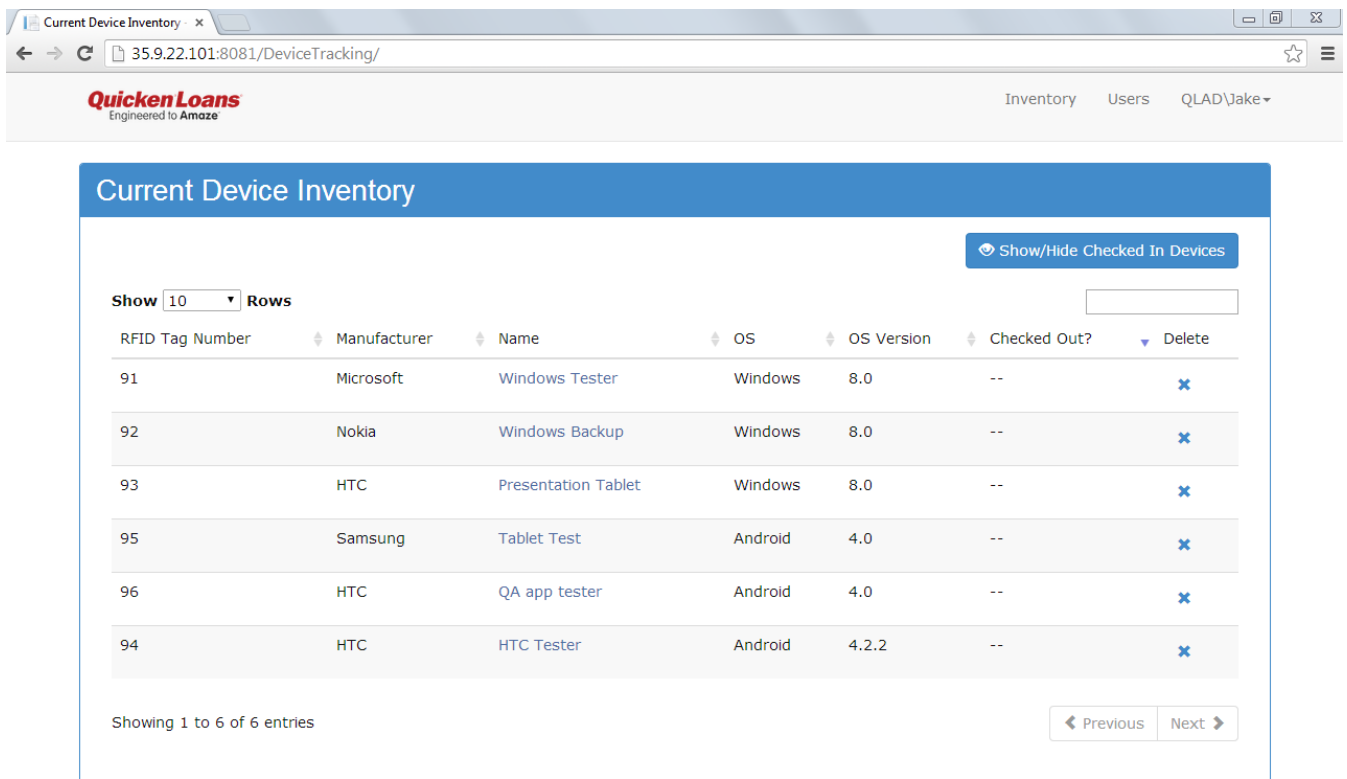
Current Device Inventory ×

35.9.22.101:8081/DeviceTracking/

QuickenLoans
Engineered to Amaze

Inventory Users QLAD\Jake

Current Device Inventory

Show/Hide Checked In Devices

Show 10 Rows

| RFID Tag Number | Manufacturer | Name | OS | OS Version | Checked Out? | Delete |
|---|---|---|---|---|---|---|
| 91 | Microsoft | Windows Tester | Windows | 8.0 | -- | ✖ |
| 92 | Nokia | Windows Backup | Windows | 8.0 | -- | ✖ |
| 93 | HTC | Presentation Tablet | Windows | 8.0 | -- | ✖ |
| 95 | Samsung | Tablet Test | Android | 4.0 | -- | ✖ |
| 96 | HTC | QA app tester | Android | 4.0 | -- | ✖ |
| 94 | HTC | HTC Tester | Android | 4.2.2 | -- | ✖ |

Showing 1 to 6 of 6 entries

Previous Next